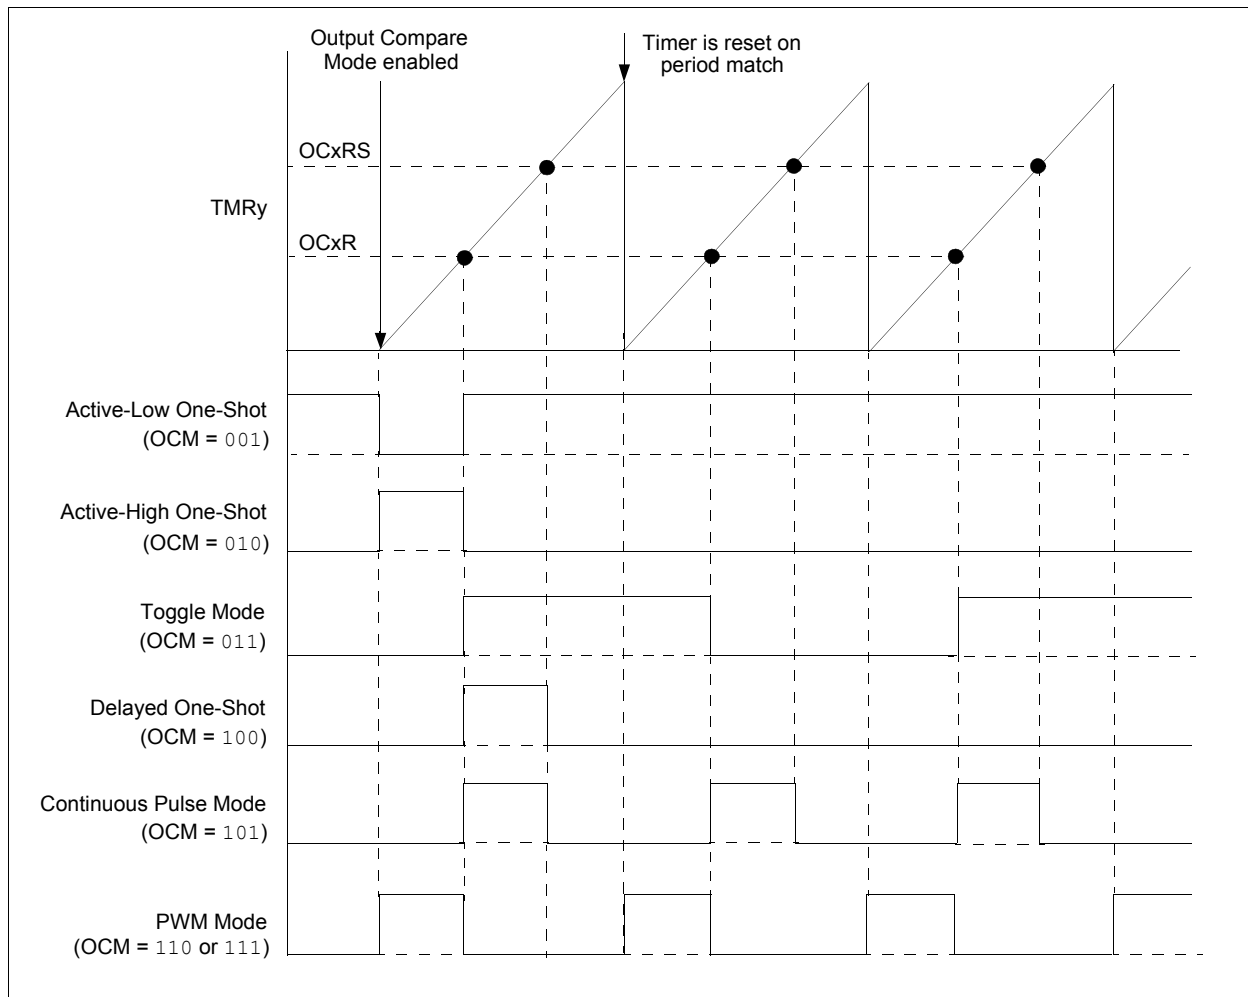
Output Compare Mode enabled

Timer is reset on period match

OCxRS

TMRy

OCxR

Active-Low One-Shot (OCM = 001)

Active-High One-Shot (OCM = 010)

Toggle Mode (OCM = 011)

Delayed One-Shot (OCM = 100)

Continuous Pulse Mode (OCM = 101)

PWM Mode (OCM = 110 or 111)